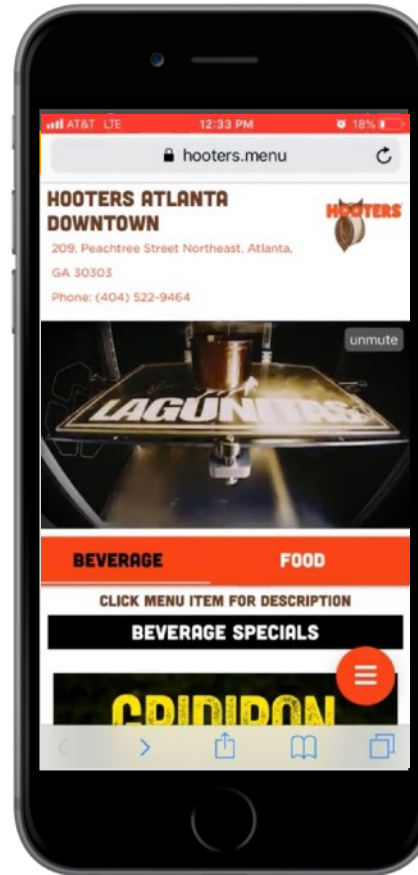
AT&T LTE 12:33 PM 18%

hooters.menu

HOOTERS ATLANTA DOWNTOWN

209, Peachtree Street Northeast, Atlanta, GA 30303

Phone: (404) 522-9464

HOOTERS

unmute

LAGUNITAS

BEVERAGE FOOD

CLICK MENU ITEM FOR DESCRIPTION

BEVERAGE SPECIALS

GRIDIRON